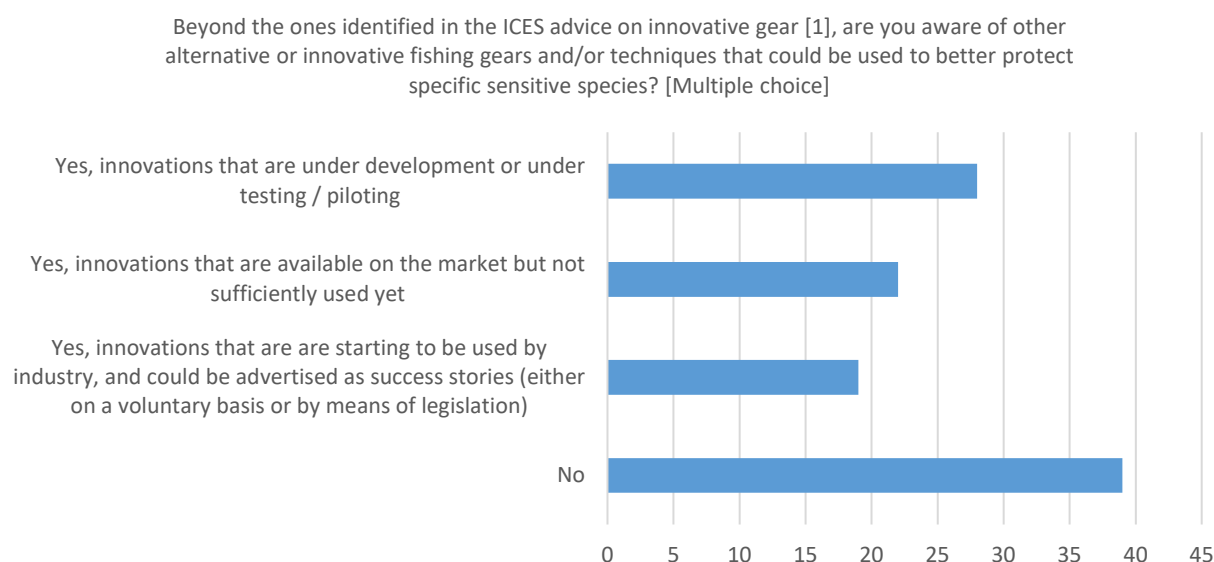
Beyond the ones identified in the ICES advice on innovative gear [1], are you aware of other alternative or innovative fishing gears and/or techniques that could be used to better protect specific sensitive species? [Multiple choice]

Yes, innovations that are under development or under testing / piloting

Yes, innovations that are available on the market but not sufficiently used yet

Yes, innovations that are are starting to be used by industry, and could be advertised as success stories (either on a voluntary basis or by means of legislation)

No

0 5 10 15 20 25 30 35 40 45